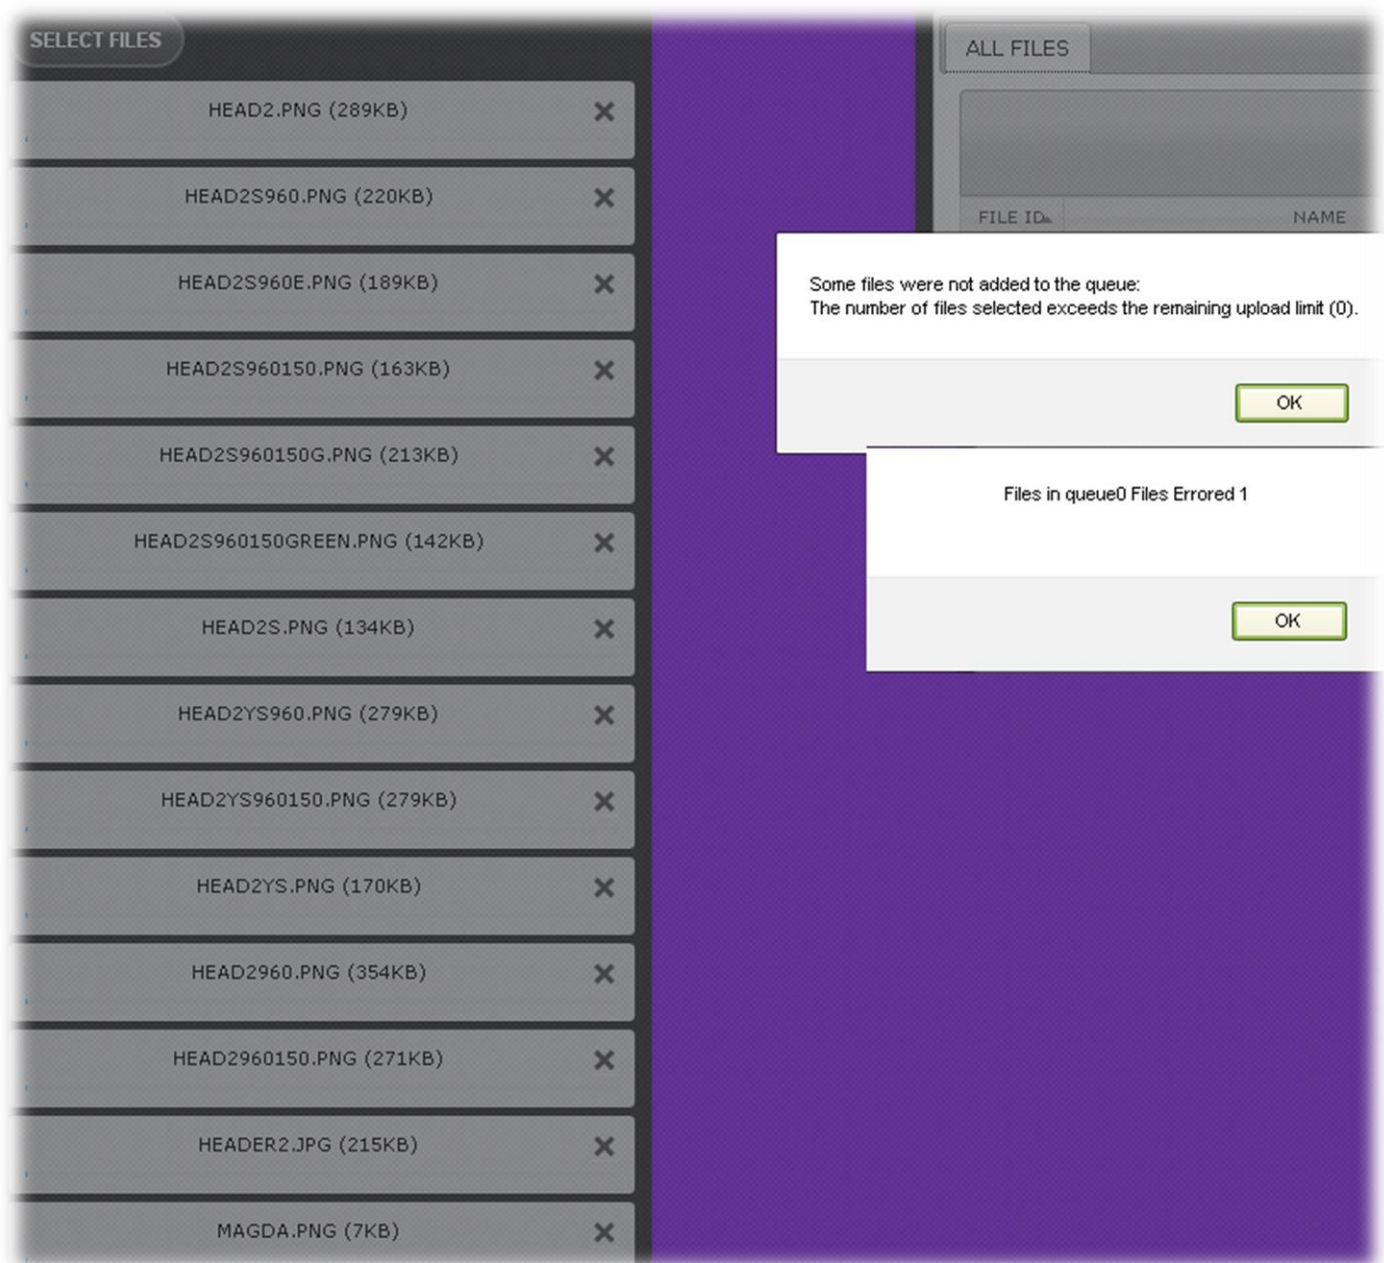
SELECT FILES

HEAD2.PNG (289KB) ×

HEAD2S960.PNG (220KB) ×

HEAD2S960E.PNG (189KB) ×

HEAD2S960150.PNG (163KB) ×

HEAD2S960150G.PNG (213KB) ×

HEAD2S960150GREEN.PNG (142KB) ×

HEAD2S.PNG (134KB) ×

HEAD2YS960.PNG (279KB) ×

HEAD2YS960150.PNG (279KB) ×

HEAD2YS.PNG (170KB) ×

HEAD2960.PNG (354KB) ×

HEAD2960150.PNG (271KB) ×

HEADER2.JPG (215KB) ×

MAGDA.PNG (7KB) ×

ALL FILES

FILE ID NAME

Some files were not added to the queue:
The number of files selected exceeds the remaining upload limit (0).

OK

Files in queue0 Files Errored 1

OK